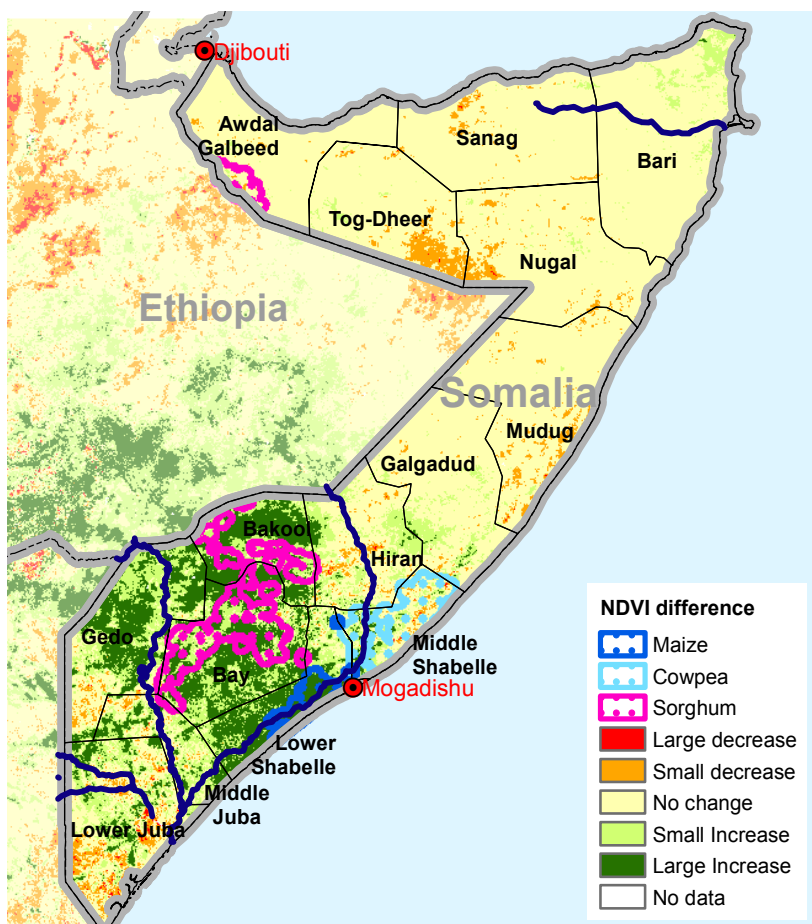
Djibouti

Awdal

Galbeed

Sanag

Bari

Tog-Dheer

Nugal

Ethiopia

Somalia

Mudug

Galgadud

Bakool

Hiran

Gedo

Middle Shabelle

Bay

Mogadishu

Lower Shabelle

Middle Juba

Lower Juba

NDVI difference

Maize

Cowpea

Sorghum

Large decrease

Small decrease

No change

Small Increase

Large Increase

No data